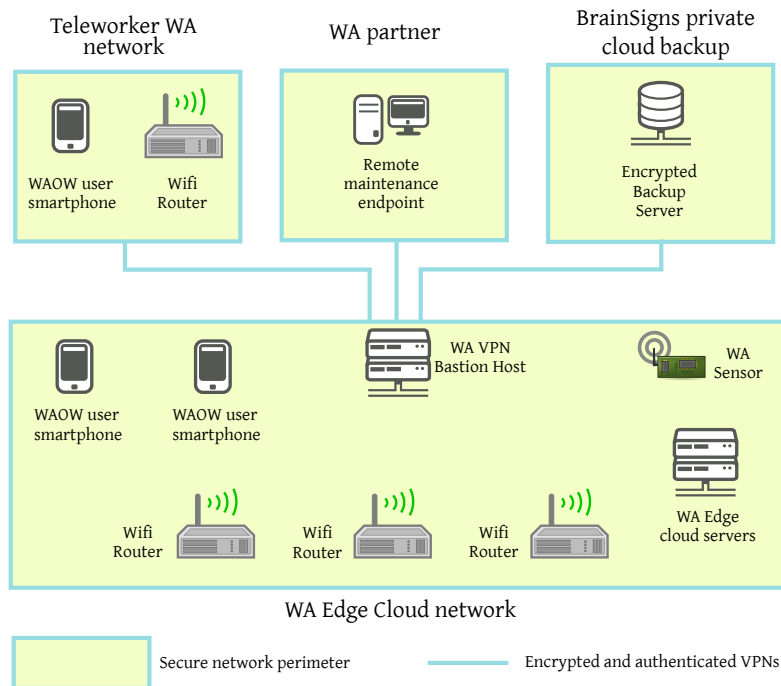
Teleworker WA network

WA partner

BrainSigns private cloud backup

WAOW user smartphone

Wifi Router

Remote maintenance endpoint

Encrypted Backup Server

WA VPN Bastion Host

WA Sensor

WAOW user smartphone

WAOW user smartphone

WA Edge cloud servers

Wifi Router

Wifi Router

Wifi Router

WA Edge Cloud network

Secure network perimeter

Encrypted and authenticated VPNs